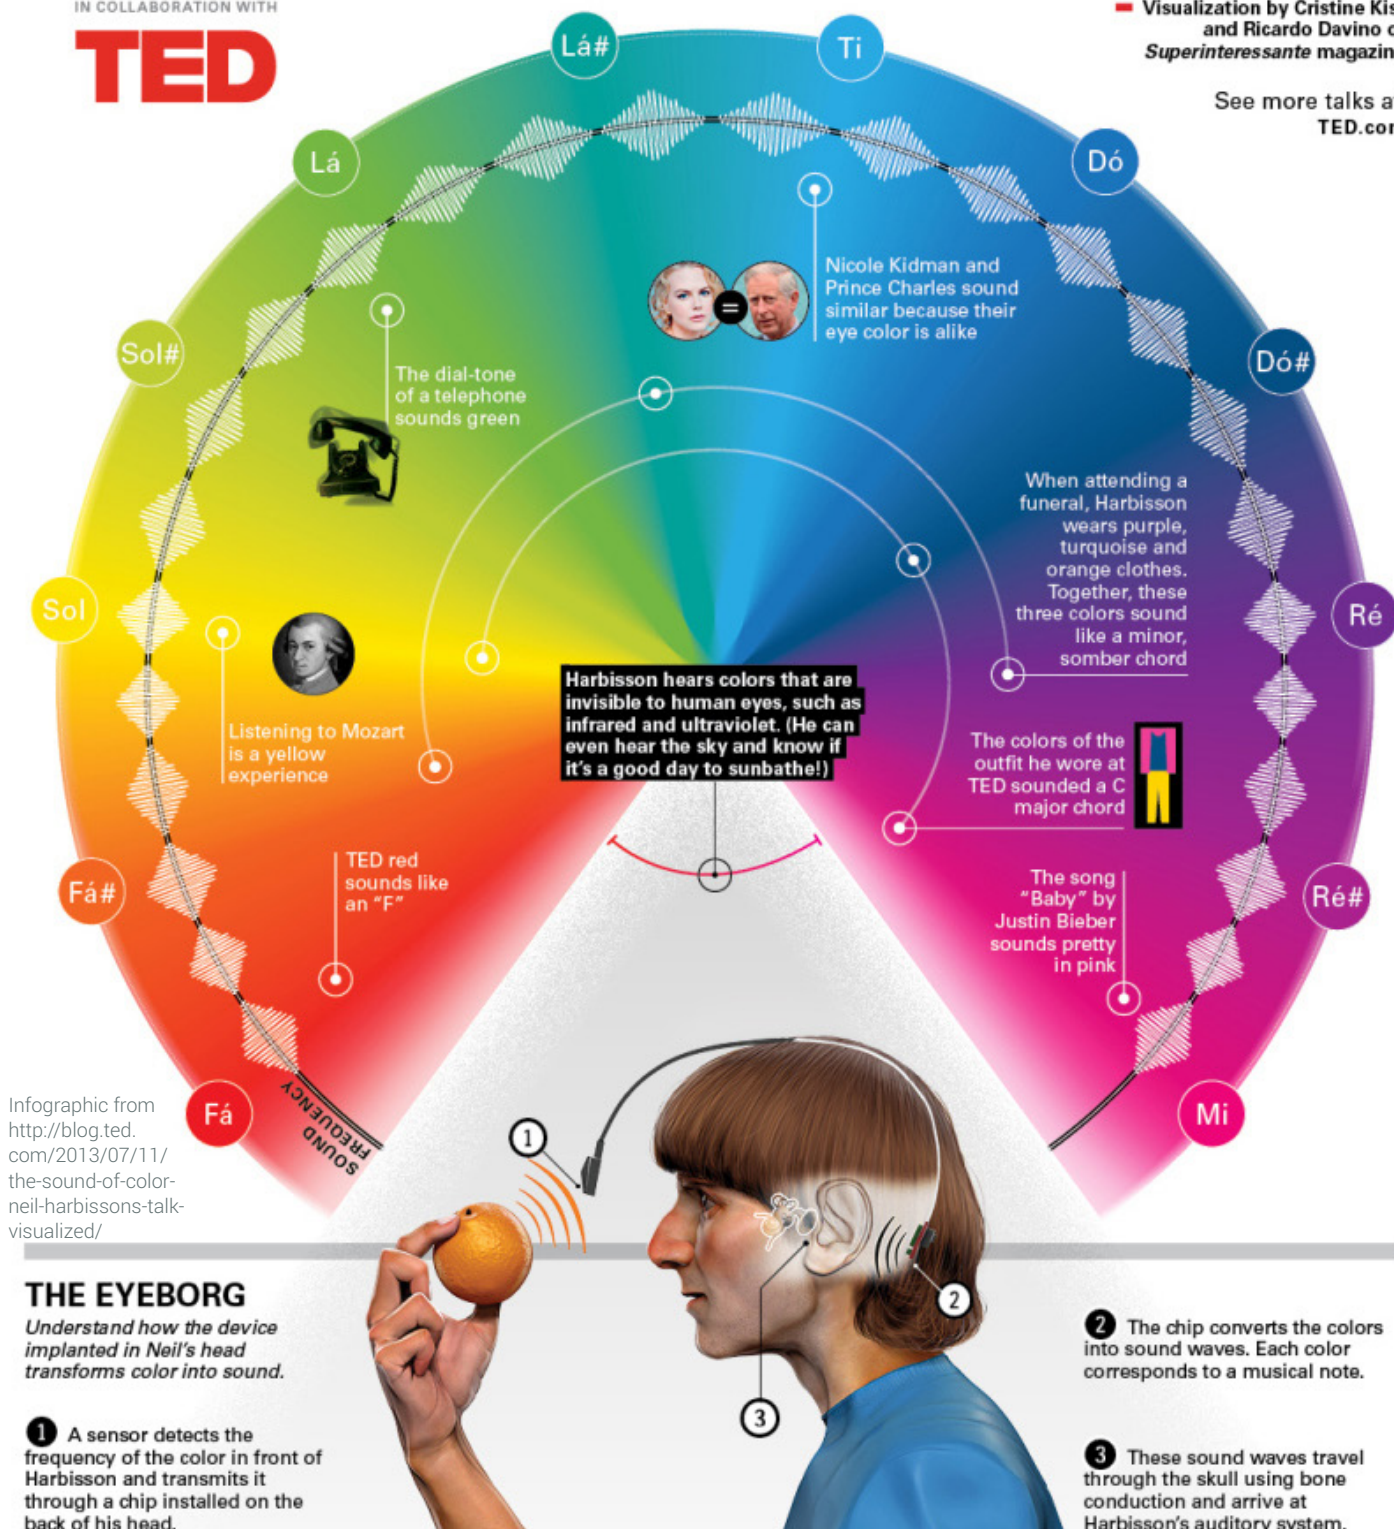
IN COLLABORATION WITH
TED

Visualization by Cristine Kis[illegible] and Ricardo Davino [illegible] Superinteressante magazin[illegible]

See more talks a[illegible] TED.co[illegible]

Lá#
Ti
Lá
Dó
Sol#
Dó#
Sol
Ré
Fá#
Ré#
Fá
Mi

Nicole Kidman and Prince Charles sound similar because their eye color is alike

The dial-tone of a telephone sounds green

When attending a funeral, Harbisson wears purple, turquoise and orange clothes. Together, these three colors sound like a minor, somber chord

Listening to Mozart is a yellow experience

Harbisson hears colors that are invisible to human eyes, such as infrared and ultraviolet. (He can even hear the sky and know if it's a good day to sunbathe!)

The colors of the outfit he wore at TED sounded a C major chord

TED red sounds like an "F"

The song "Baby" by Justin Bieber sounds pretty in pink

SOUND FREQUENCY

Infographic from http://blog.ted.com/2013/07/11/the-sound-of-color-neil-harbissons-talk-visualized/

THE EYEBORG
Understand how the device implanted in Neil's head transforms color into sound.

1 A sensor detects the frequency of the color in front of Harbisson and transmits it through a chip installed on the back of his head.

2 The chip converts the colors into sound waves. Each color corresponds to a musical note.

3 These sound waves travel through the skull using bone conduction and arrive at Harbisson's auditory system.